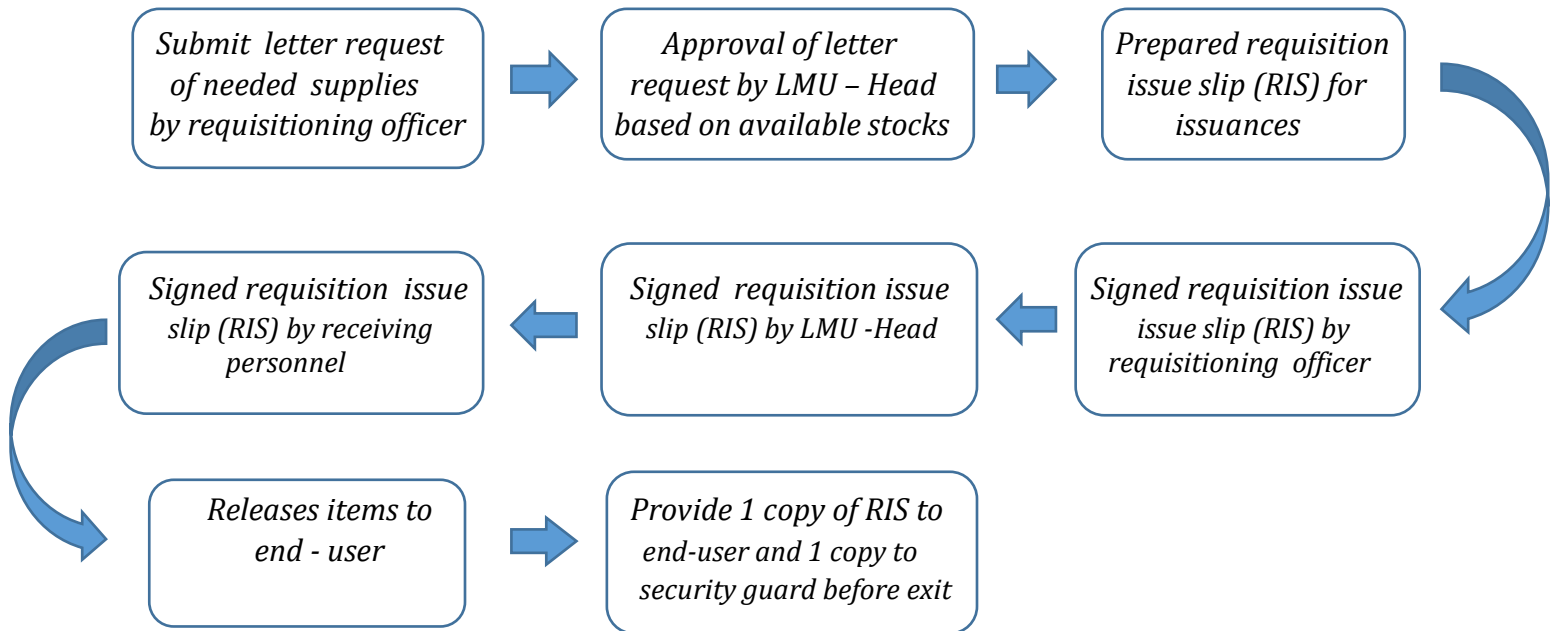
Submit letter request of needed supplies by requisitioning officer

Approval of letter request by LMU – Head based on available stocks

Prepared requisition issue slip (RIS) for issuances

Signed requisition issue issue slip (RIS) by requisitioning officer

Signed requisition issue slip (RIS) by LMU -Head

Signed requisition issue slip (RIS) by receiving personnel

Releases items to end - user

Provide 1 copy of RIS to end-user and 1 copy to security guard before exit